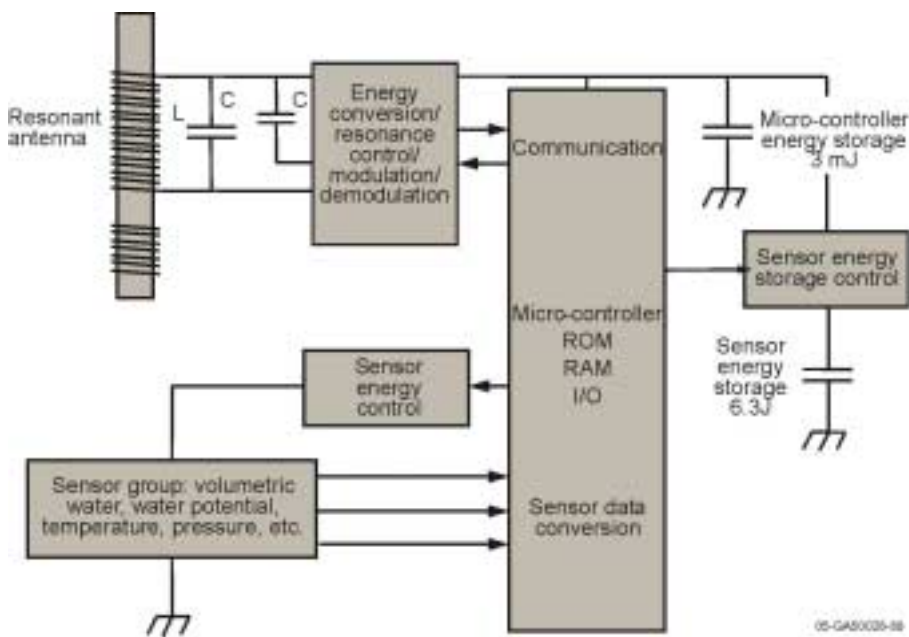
Resonant antenna

L

C

C

Energy conversion/ resonance control/ modulation/ demodulation

Communication

Micro-controller energy storage 3 mJ

Sensor energy storage control

Micro-controller ROM RAM I/O

Sensor energy storage 6.3J

Sensor energy control

Sensor group: volumetric water, water potential, temperature, pressure, etc.

Sensor data conversion

05-GA50026-59